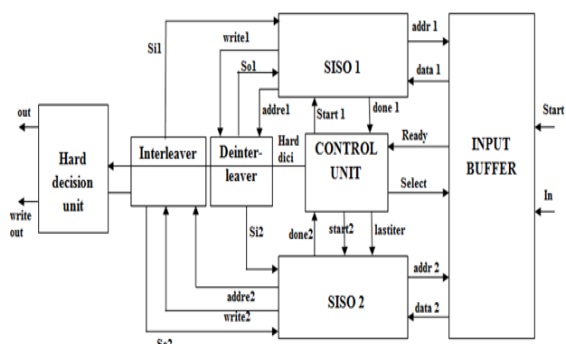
Si1
write1
So1
addre1
SISO 1
addr 1
data 1
Start 1
done 1
Start
out
Hard decision unit
Interleaver
Deinter-leaver
Hard dici
CONTROL UNIT
Ready
INPUT BUFFER
Select
In
write out
Si2
done2
start2
lastiter
addr 2
SISO 2
addre2
data 2
write2
So2